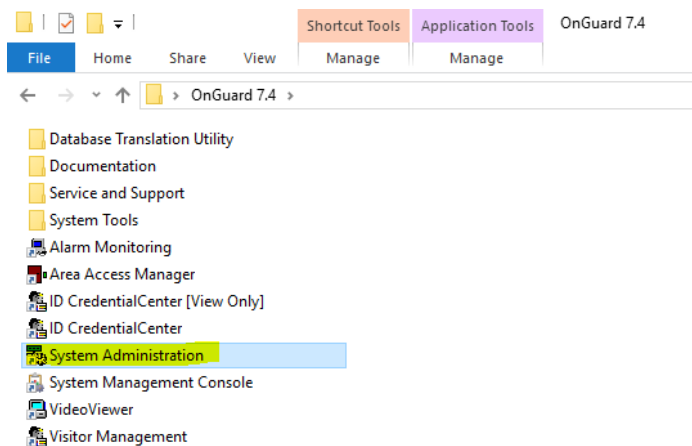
Shortcut Tools | Application Tools | OnGuard 7.4

File | Home | Share | View | Manage | Manage

OnGuard 7.4 >

Database Translation Utility
Documentation
Service and Support
System Tools
Alarm Monitoring
Area Access Manager
ID CredentialCenter [View Only]
ID CredentialCenter
System Administration
System Management Console
VideoViewer
Visitor Management